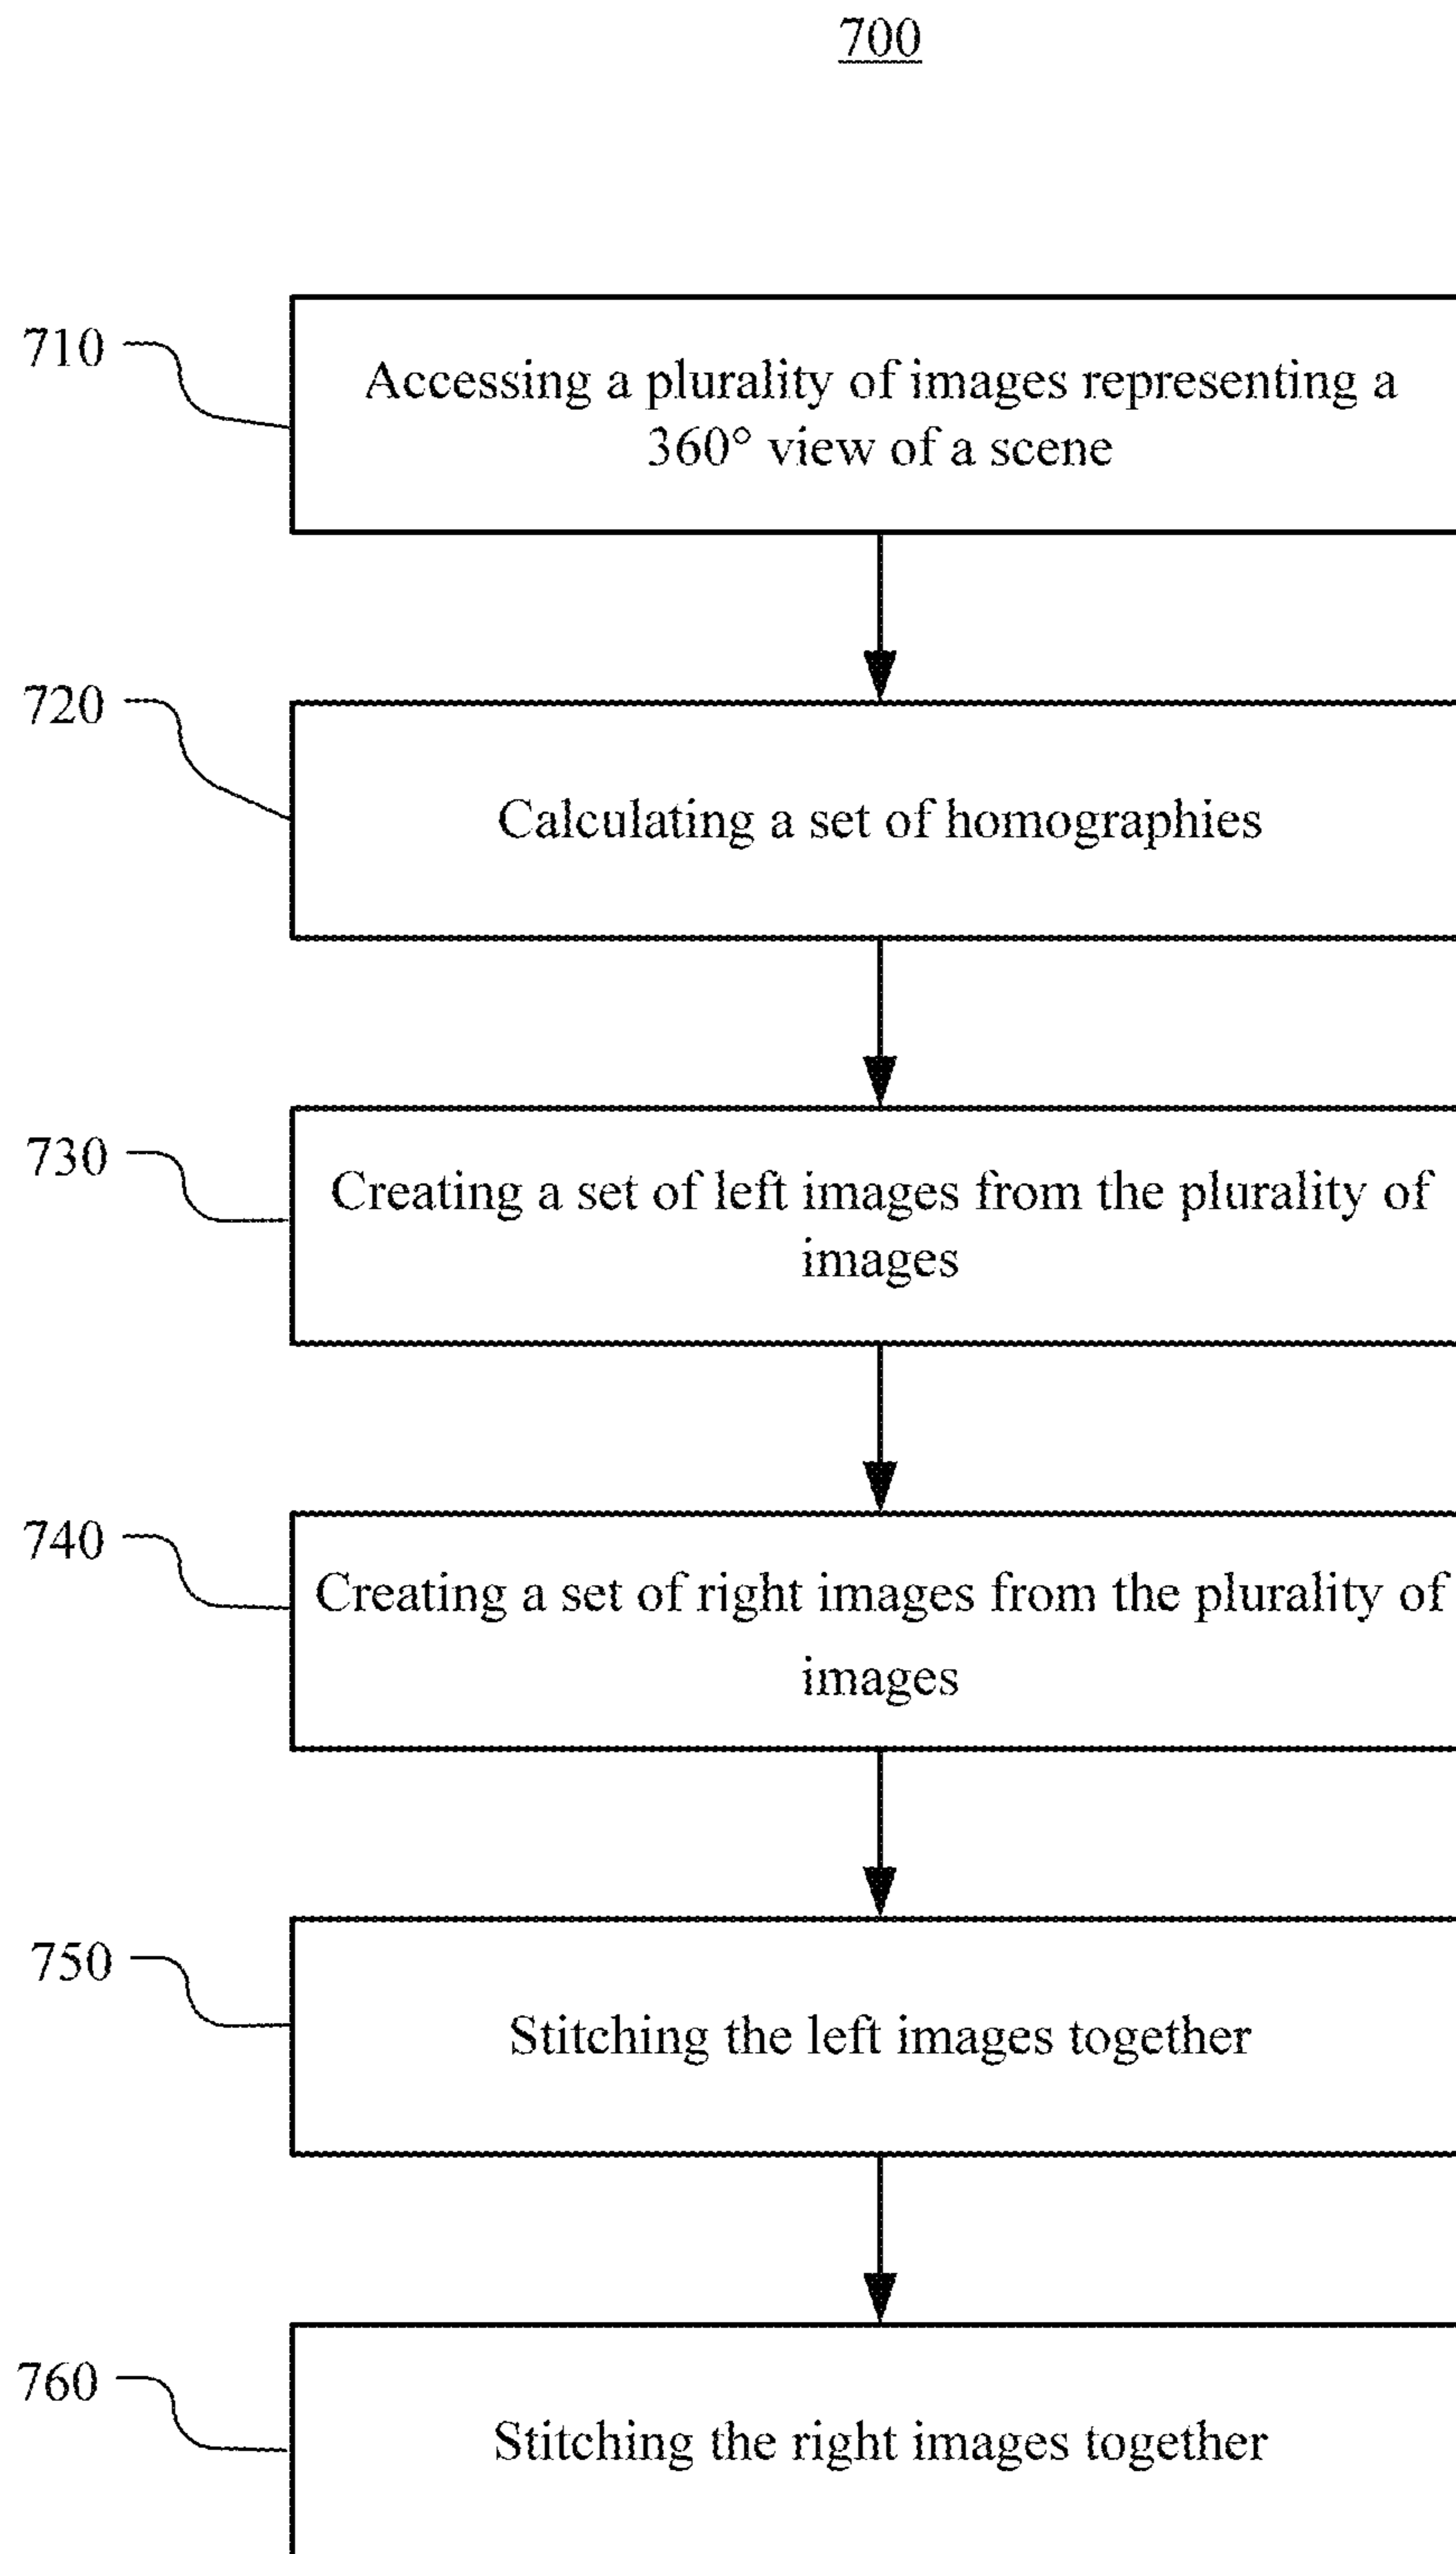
700

710

Accessing a plurality of images representing a 360° view of a scene

720

Calculating a set of homographies

730

Creating a set of left images from the plurality of images

740

Creating a set of right images from the plurality of images

750

Stitching the left images together

760

Stitching the right images together